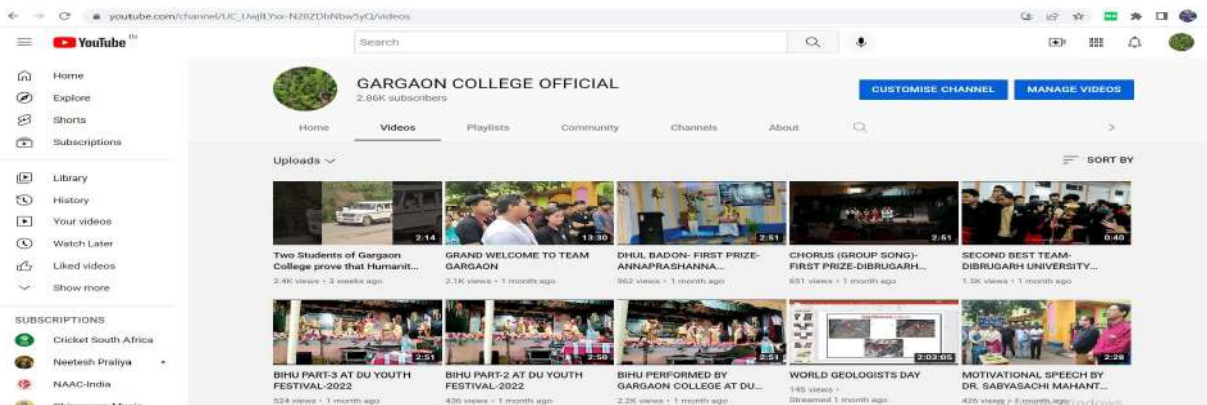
youtube.com/channel/UC_Uwjlt.Yxx-N28ZDbNbw5yQ/videos

YouTube IN

Search

Home
Explore
Shorts
Subscriptions

Library
History
Your videos
Watch Later
Liked videos
Show more

SUBSCRIPTIONS
Cricket South Africa
Neetesh Praliya
NAAC-India

GARGAON COLLEGE OFFICIAL
2.86K subscribers

CUSTOMISE CHANNEL
MANAGE VIDEOS

Home
Videos
Playlists
Community
Channels
About

Uploads
SORT BY

2:14
Two Students of Gargaon College prove that Humanit...
2.4K views • 3 weeks ago

13:30
GRAND WELCOME TO TEAM GARGAON
2.1K views • 1 month ago

2:51
DHUL BADON- FIRST PRIZE-ANNAPRASHANNA...
962 views • 1 month ago

2:51
CHORUS (GROUP SONG)-FIRST PRIZE-DIBRUGARH...
651 views • 1 month ago

0:40
SECOND BEST TEAM-DIBRUGARH UNIVERSITY...
1.3K views • 1 month ago

2:51
BIHU PART-3 AT DU YOUTH FESTIVAL-2022
524 views • 1 month ago

2:50
BIHU PART-2 AT DU YOUTH FESTIVAL-2022
436 views • 1 month ago

2:51
BIHU PERFORMED BY GARGAON COLLEGE AT DU...
2.2K views • 1 month ago

2:03:05
WORLD GEOLOGISTS DAY
145 views •
Streamed 1 month ago

2:29
MOTIVATIONAL SPEECH BY DR. SABYASACHI MAHANT...
426 views • 1 month ago